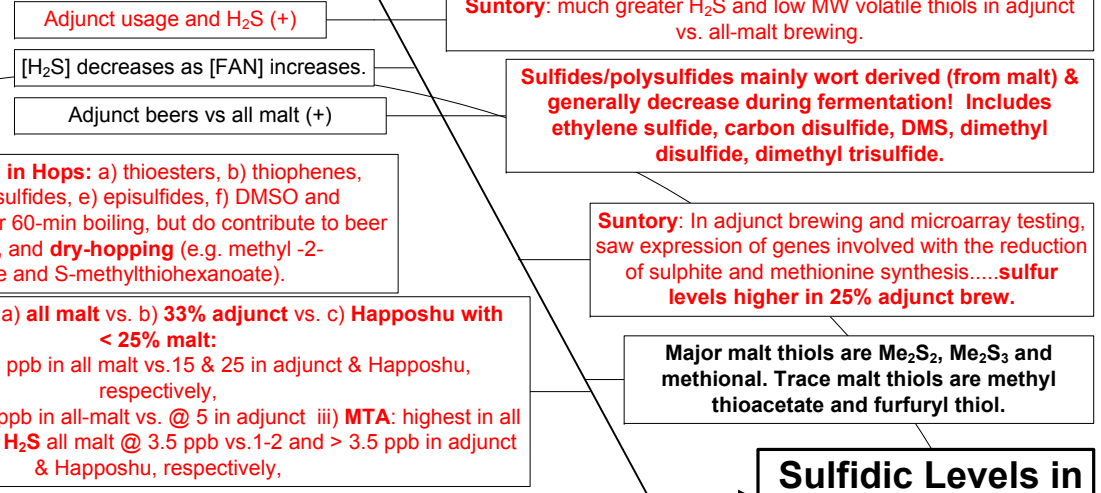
Adjunct usage and $H_2S$ (+)

Suntory: much greater $H_2S$ and low MW volatile thiols in adjunct vs. all-malt brewing.

[$H_2S$] decreases as [FAN] increases.

Adjunct beers vs all malt (+)

Sulfides/polysulfides mainly wort derived (from malt) & generally decrease during fermentation! Includes ethylene sulfide, carbon disulfide, DMS, dimethyl disulfide, dimethyl trisulfide.

in Hops: a) thioesters, b) thiophenes, sulfides, e) episulfides, f) DMSO and r 60-min boiling, but do contribute to beer , and dry-hopping (e.g. methyl -2- e and S-methylthiohexanoate).

Suntory: In adjunct brewing and microarray testing, saw expression of genes involved with the reduction of sulphite and methionine synthesis.....sulfur levels higher in 25% adjunct brew.

a) all malt vs. b) 33% adjunct vs. c) Happoshu with < 25% malt:
ppb in all malt vs.15 & 25 in adjunct & Happoshu, respectively,
ppb in all-malt vs. @ 5 in adjunct iii) MTA: highest in all $H_2S$ all malt @ 3.5 ppb vs.1-2 and > 3.5 ppb in adjunct & Happoshu, respectively,

Major malt thiols are $Me_2S_2$, $Me_2S_3$ and methional. Trace malt thiols are methyl thioacetate and furfuryl thiol.

Sulfidic Levels in